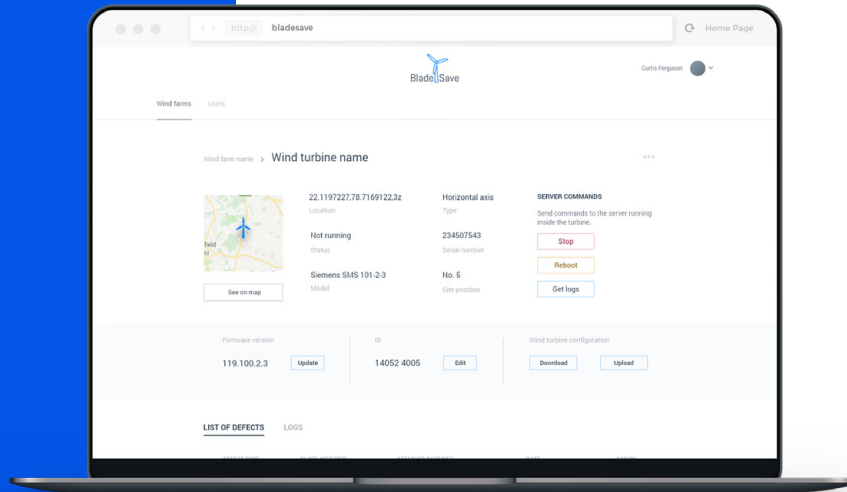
< > http:// bladesave

Home Page

BladeSave

Curtis Ferguson

Wind farms Users

Wind farm name > Wind turbine name

field

See on map

22.1197227,78.7169122,3z
Location

Not running
Status

Siemens SMS 101-2-3
Model

Horizontal axis
Type

234507543
Serial number

No. 5
Site position

SERVER COMMANDS

Send commands to the server running inside the turbine.

Stop

Reboot

Get logs

Firmware version

119.100.2.3 Update

ID

14052 4005 Edit

Wind turbine configuration

Download Upload

LIST OF DEFECTS LOGS